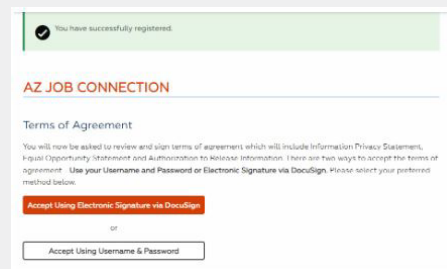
You have successfully registered.

AZ JOB CONNECTION

Terms of Agreement

You will now be asked to review and sign terms of agreement which will include Information Privacy Statement, Equal Opportunity Statement and Authorization to Release Information. There are two ways to accept the terms of agreement . Use your Username and Password or Electronic Signature via DocuSign. Please select your preferred method below.

Accept Using Electronic Signature via DocuSign

or

Accept Using Username & Password